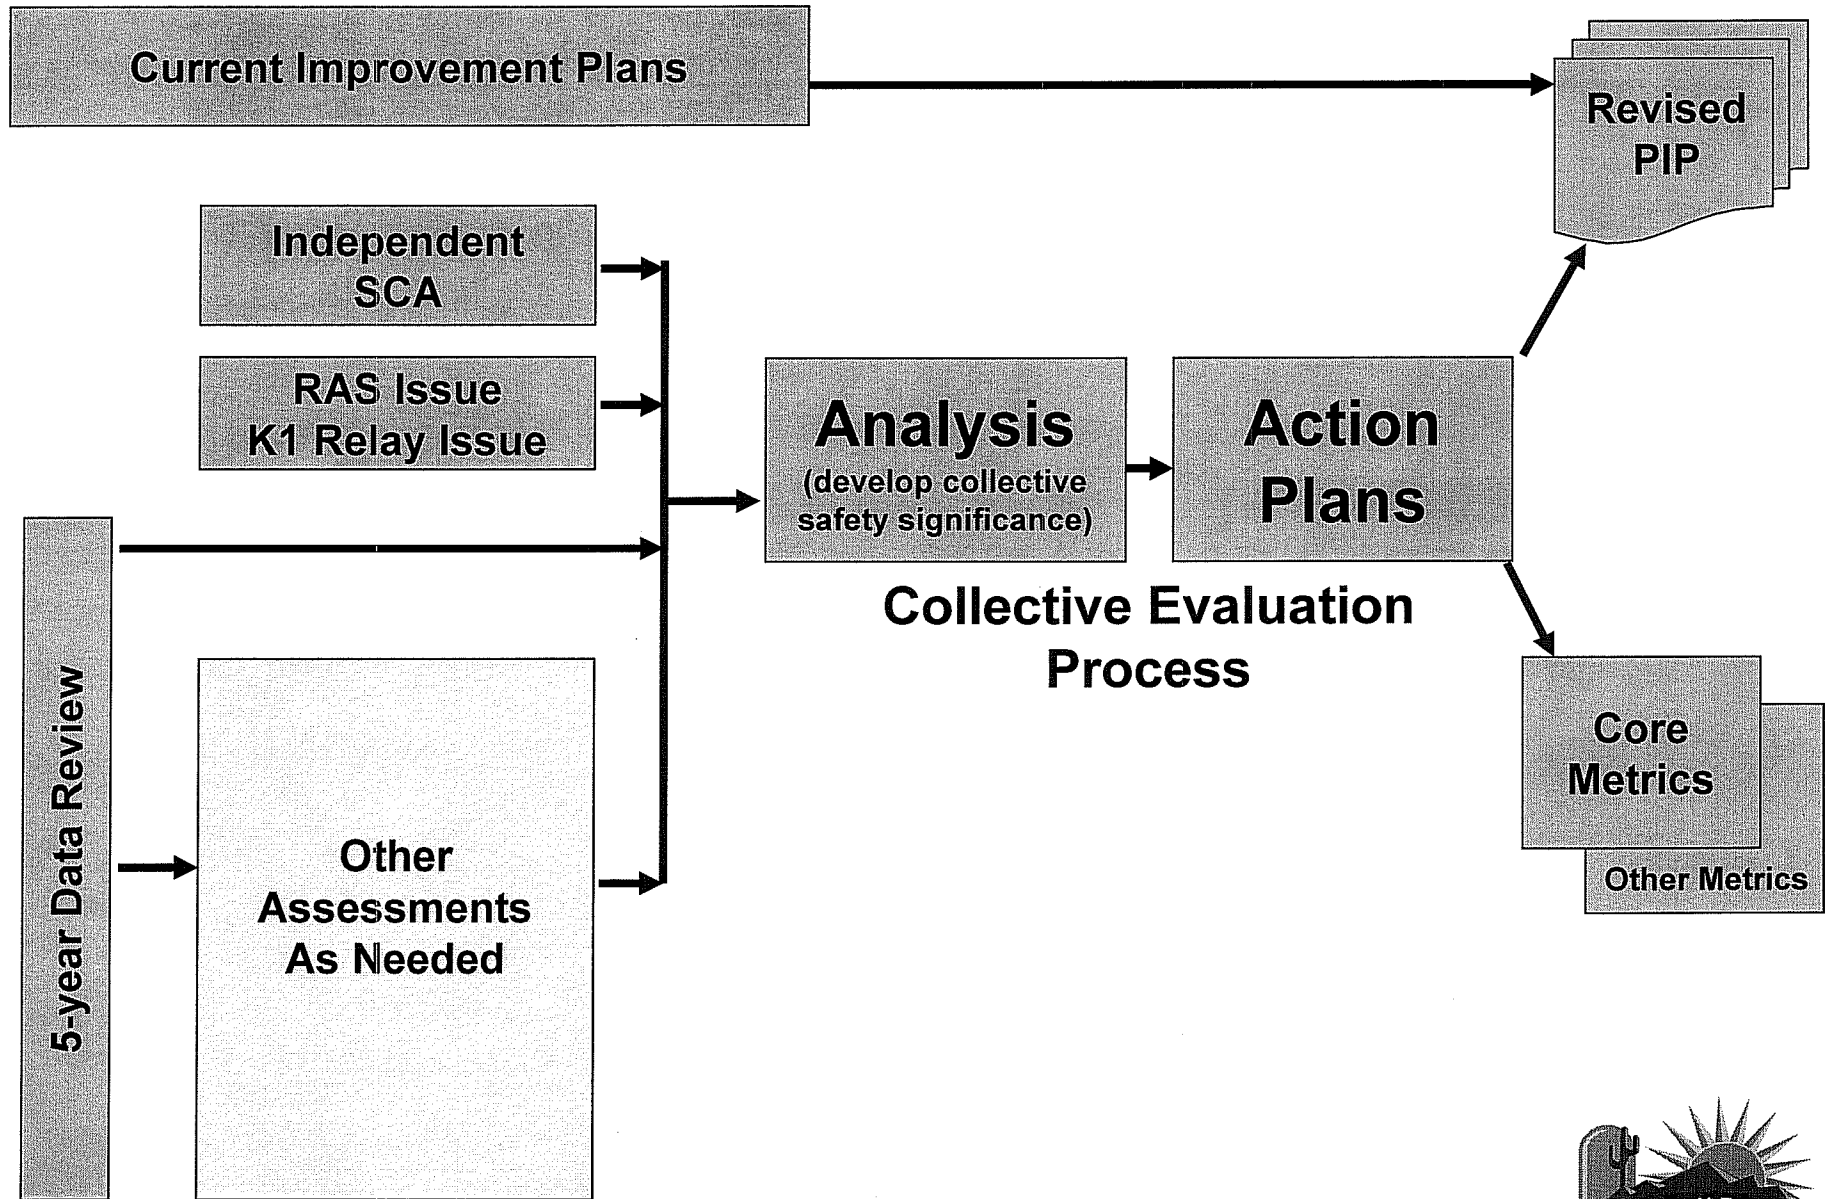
Current Improvement Plans

Revised PIP

Independent SCA

RAS Issue K1 Relay Issue

5-year Data Review

Other Assessments As Needed

Analysis (develop collective safety significance)

Action Plans

Collective Evaluation Process

Core Metrics

Other Metrics